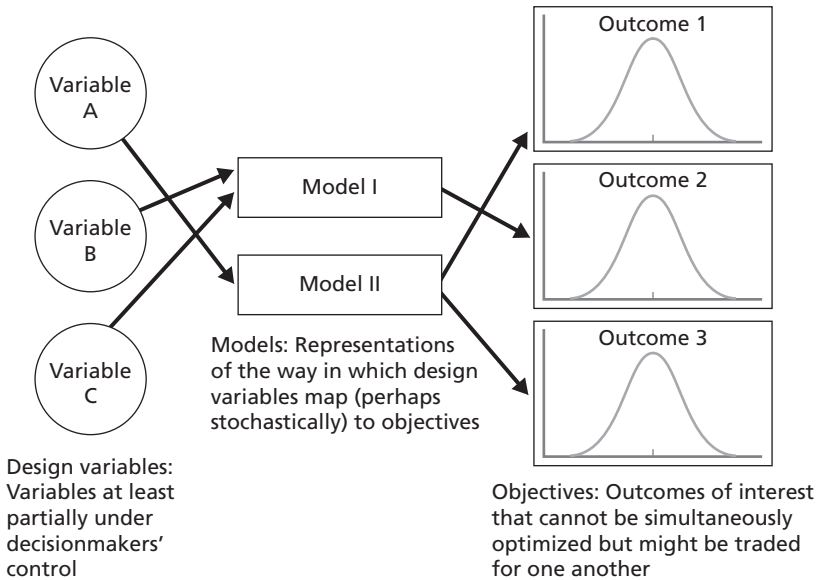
Variable A

Variable B

Variable C

Model I

Model II

Outcome 1

Outcome 2

Outcome 3

Models: Representations of the way in which design variables map (perhaps stochastically) to objectives

Design variables: Variables at least partially under decisionmakers' control

Objectives: Outcomes of interest that cannot be simultaneously optimized but might be traded for one another